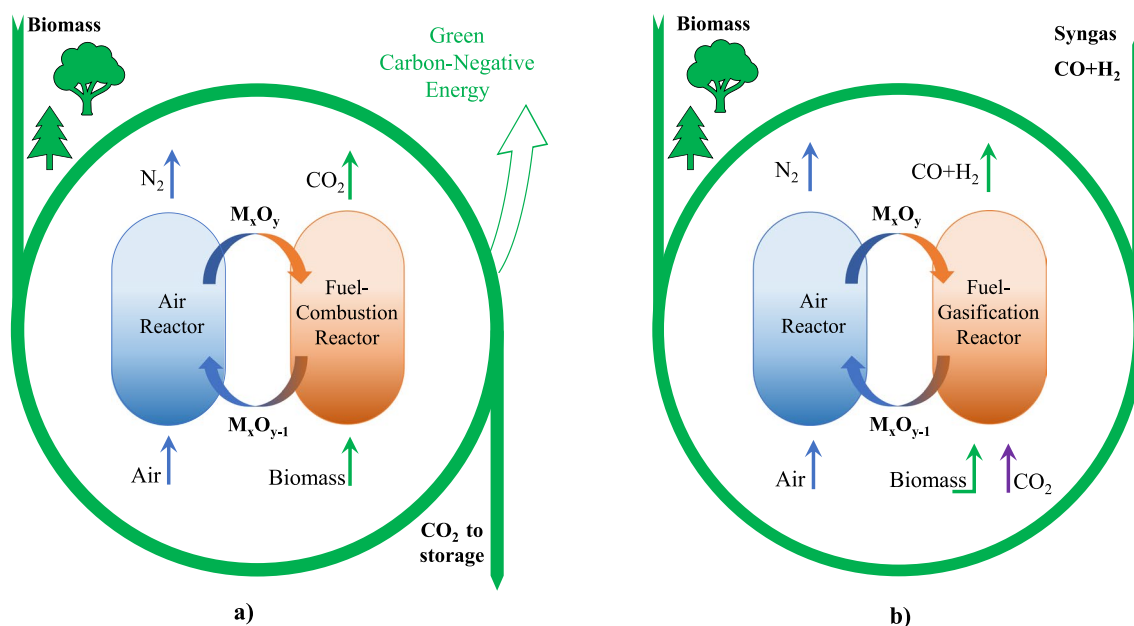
Biomass

Green Carbon-Negative Energy

$N_2$

$CO_2$

$M_xO_y$

Air Reactor

Fuel-Combustion Reactor

$M_xO_{y-1}$

Air

Biomass

$CO_2$ to storage

a)

Biomass

Syngas $CO+H_2$

$N_2$

$CO+H_2$

$M_xO_y$

Air Reactor

Fuel-Gasification Reactor

$M_xO_{y-1}$

Air

Biomass

$CO_2$

b)